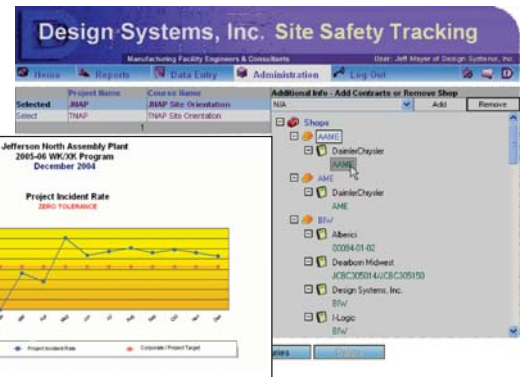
Design Systems, Inc. Site Safety Tracking

Manufacturing Facility Engineers & Consultants

User: Jeff Moyer of Design Systems, Inc.

Home | Reports | Data Entry | Administration | Log Out

| Selected | Project Name | Course Name |
|---|---|---|
| | JNAP | JNAP Site Orientation |
| Select | TNAP | TNAP Site Orientation |

1

Additional Info : Add Contracts or Remove Shop

N/A

Add

Remove

Shops
AAME
DaimlerChrysler
AAME
AME
DaimlerChrysler
AME
BIW
Alberici
00094-01-02
Dearborn Midwest
JCBC30501 4/JCBC305150
Design Systems, Inc.
BIW
I-Logic
BIW

Jefferson North Assembly Plant
2005-06 WK/XK Program
December 2004

Project Incident Rate
ZERO TOLERANCE

Project Incident Rate
Corporate / Project Target